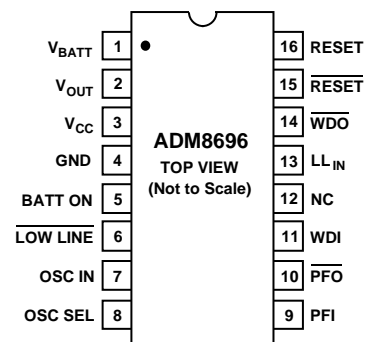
$V_{BATT}$ 1
$V_{OUT}$ 2
$V_{CC}$ 3
GND 4
BATT ON 5
$\overline{LOW\ LINE}$ 6
OSC IN 7
OSC SEL 8

ADM8696
TOP VIEW
(Not to Scale)

16 RESET
15 $\overline{RESET}$
14 $\overline{WDO}$
13 $LL_{IN}$
12 NC
11 WDI
10 $\overline{PFO}$
9 PFI